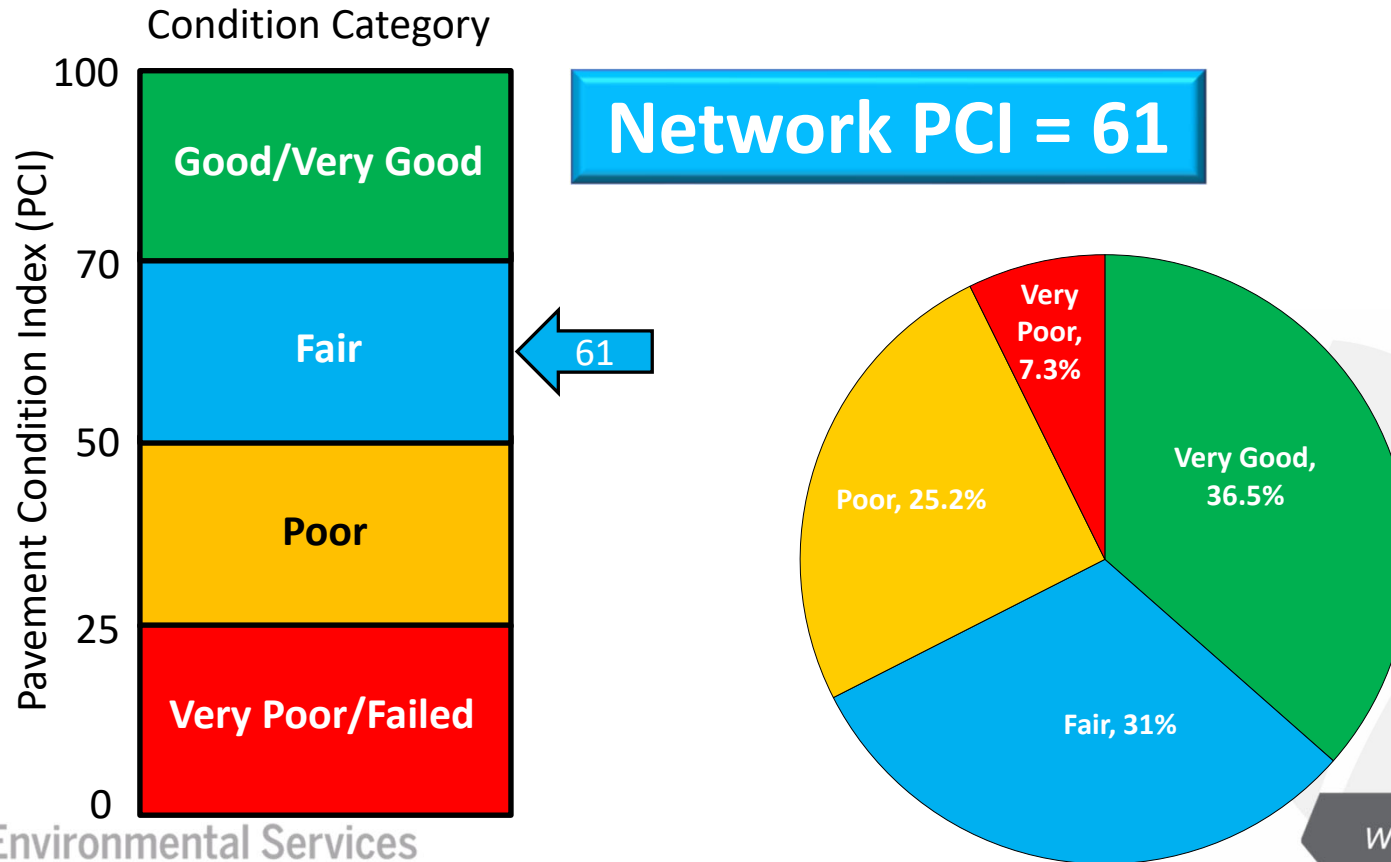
Condition Category

Pavement Condition Index (PCI)

100
70
50
25
0

Good/Very Good
Fair
Poor
Very Poor/Failed

61

Network PCI = 61

Very Poor, 7.3%
Very Good, 36.5%
Poor, 25.2%
Fair, 31%

Environmental Services

W